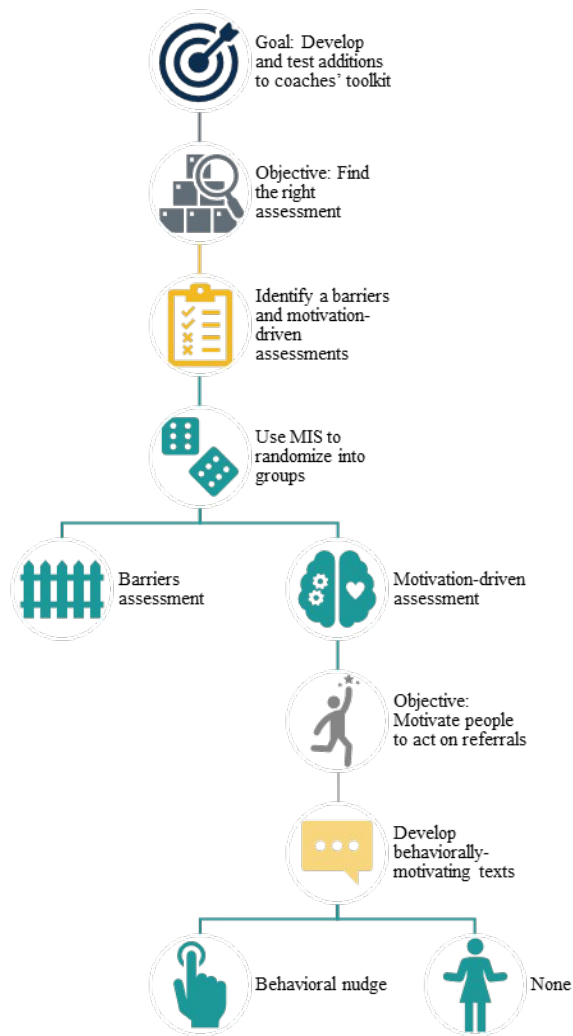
Goal: Develop and test additions to coaches' toolkit

Objective: Find the right assessment

Identify a barriers and motivation-driven assessments

Use MIS to randomize into groups

Barriers assessment

Motivation-driven assessment

Objective: Motivate people to act on referrals

Develop behaviorally-motivating texts

Behavioral nudge

None